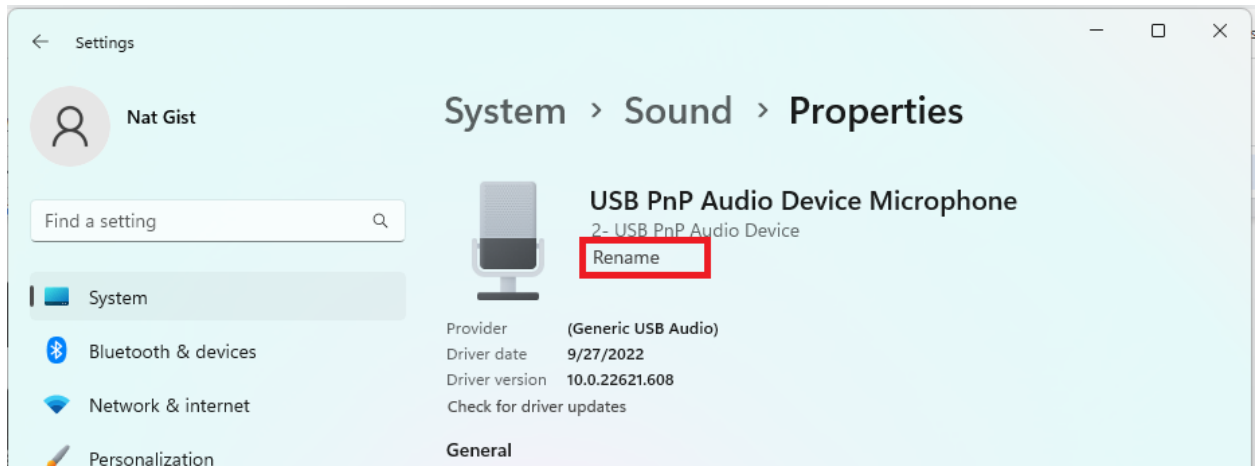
Settings

Nat Gist

Find a setting

System

Bluetooth & devices

Network & internet

Personalization

System › Sound › Properties

USB PnP Audio Device Microphone
2- USB PnP Audio Device
Rename

| Provider | (Generic USB Audio) |
|---|---|
| Driver date | 9/27/2022 |
| Driver version | 10.0.22621.608 |

Check for driver updates

General